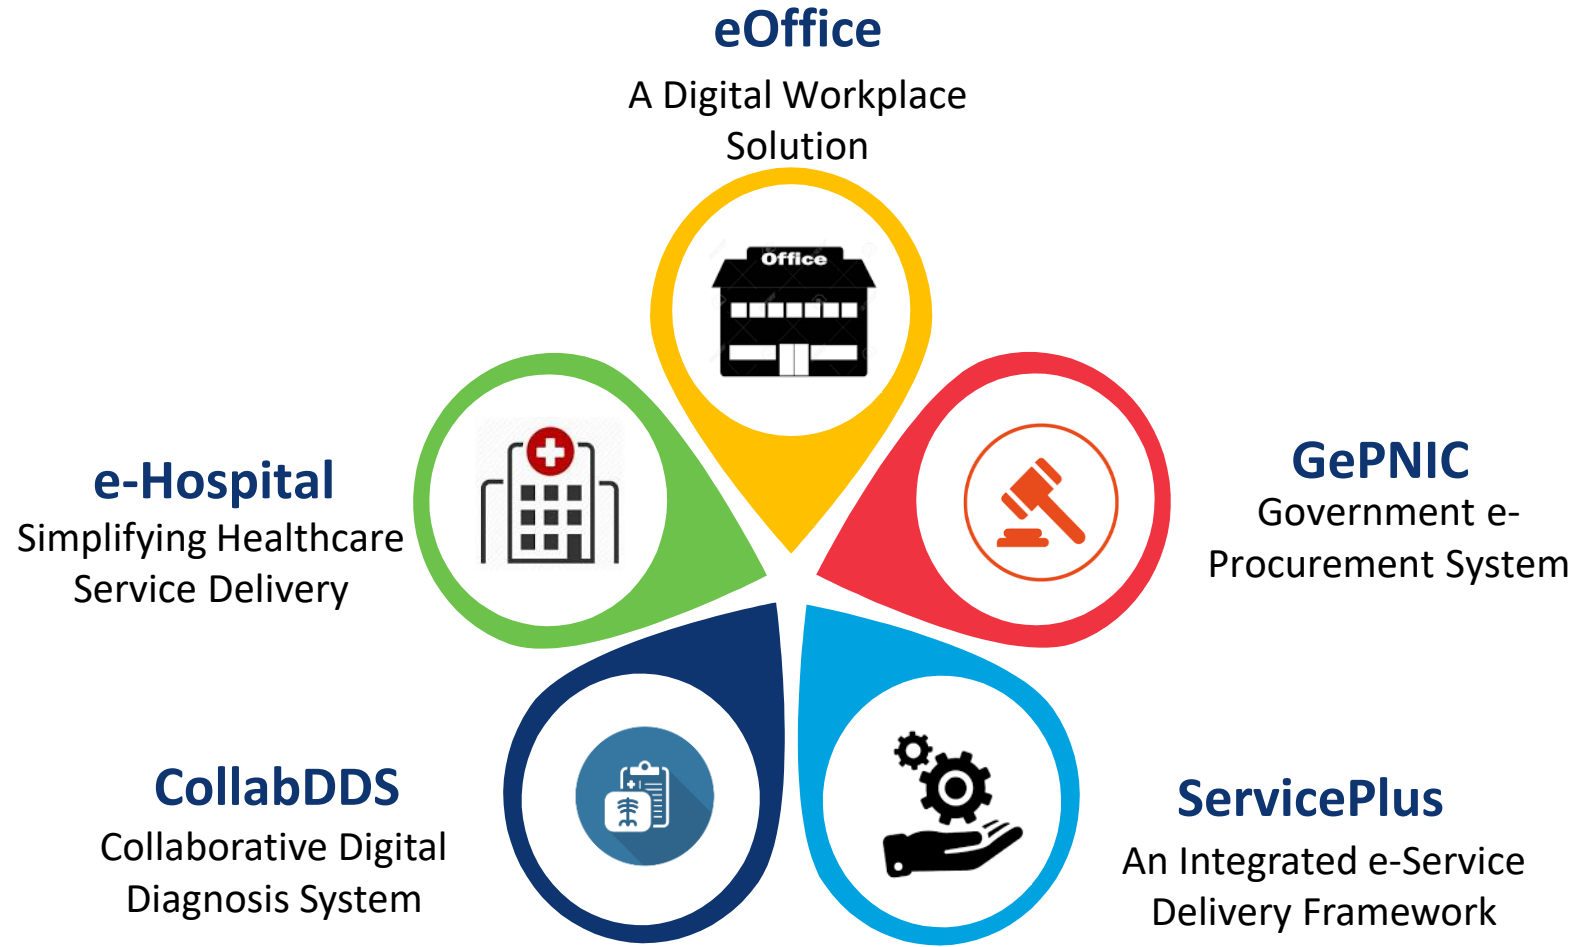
eOffice
A Digital Workplace Solution

Office

e-Hospital
Simplifying Healthcare Service Delivery

GePNIC
Government e-Procurement System

CollabDDS
Collaborative Digital Diagnosis System

ServicePlus
An Integrated e-Service Delivery Framework